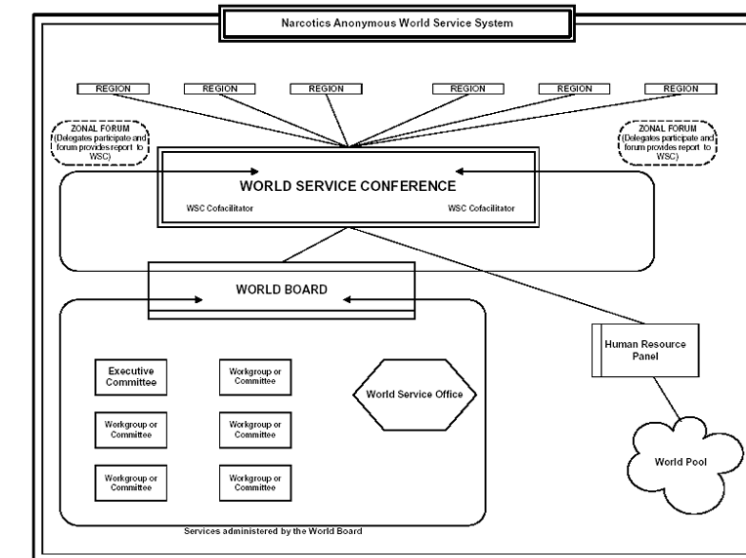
Narcotics Anonymous World Service System

REGION REGION REGION REGION REGION REGION

ZONAL FORUM (Delegates participate and forum provides report to WSC)

ZONAL FORUM (Delegates participate and forum provides report to WSC)

WORLD SERVICE CONFERENCE

WSC Cofacilitator

WSC Cofacilitator

WORLD BOARD

Executive Committee

Workgroup or Committee

Workgroup or Committee

Workgroup or Committee

Workgroup or Committee

Workgroup or Committee

World Service Office

Human Resource Panel

World Pool

Services administered by the World Board